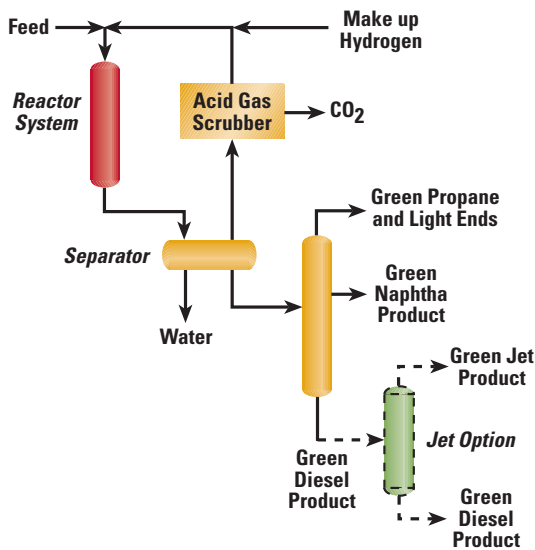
Feed

Make up Hydrogen

Reactor System

Acid Gas Scrubber

$CO_2$

Green Propane and Light Ends

Separator

Green Naphtha Product

Water

Green Jet Product

Jet Option

Green Diesel Product

Green Diesel Product